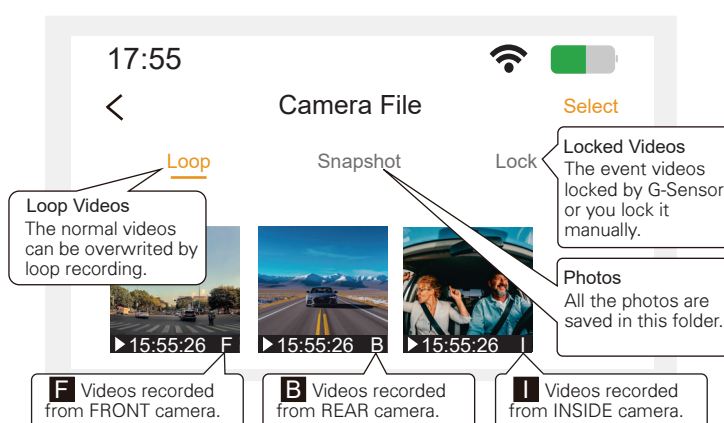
17:55

<

Camera File

Select

Loop

Snapshot

Lock

Loop Videos
The normal videos can be overwrited by loop recording.

Locked Videos
The event videos locked by G-Sensor or you lock it manually.

Photos
All the photos are saved in this folder.

▶15:55:26 F

▶15:55:26 B

▶15:55:26 I

F Videos recorded from FRONT camera.

B Videos recorded from REAR camera.

I Videos recorded from INSIDE camera.